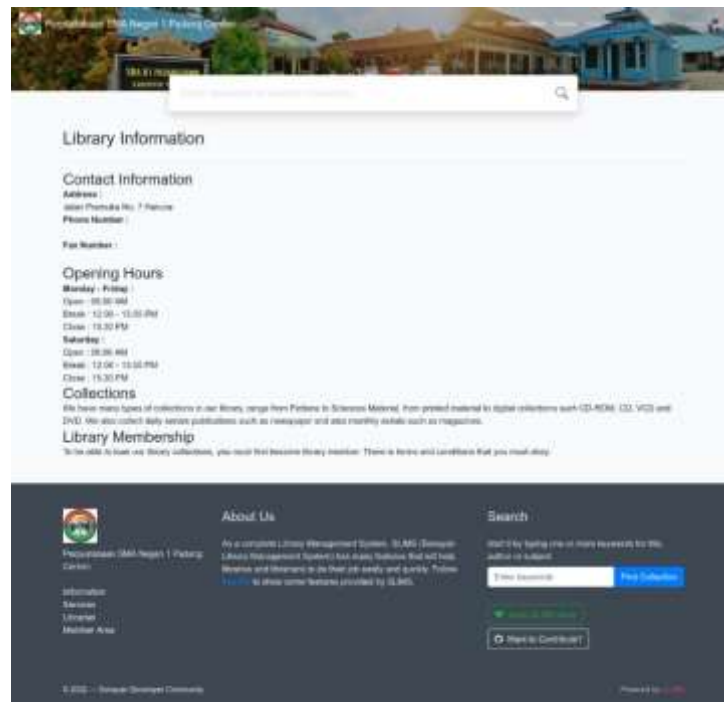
Perpustakaan SMA Negeri 1 Patong Center

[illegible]

Library Information

Contact Information
Address :
Jalan Pramuka No. 7 Patong
Phone Number :

Fax Number :

Opening Hours
Monday - Friday :
Open : 08.00 AM
Break : 12.00 - 13.00 PM
Close : 15.30 PM
Saturday :
Open : 08.00 AM
Break : 12.00 - 13.00 PM
Close : 15.30 PM

Collections
We have many types of collections in our library, range from Fictions to Sciences Material, from printed material to digital collections such CD-ROM, CD, VCD and DVD. We also collect daily serials publications such as newspaper and also monthly serials such as magazines.

Library Membership
To be able to loan our library collections, you must first become library member. There is terms and conditions that you must obey.

Perpustakaan SMA Negeri 1 Patong Center

Information
Services
Librarian
Member Area

About Us
As a complete Library Management System, SLiMS (Senayan Library Management System) has many features that will help libraries and librarians to do their job easily and quickly. Follow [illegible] to show some features provided by SLiMS.

Search
Start it by typing one or more keywords for title, author or subject

Enter keywords
Find Collection

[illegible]

Want to Contribute?

© 2022 — Senayan Developer Community

Powered by SLiMS